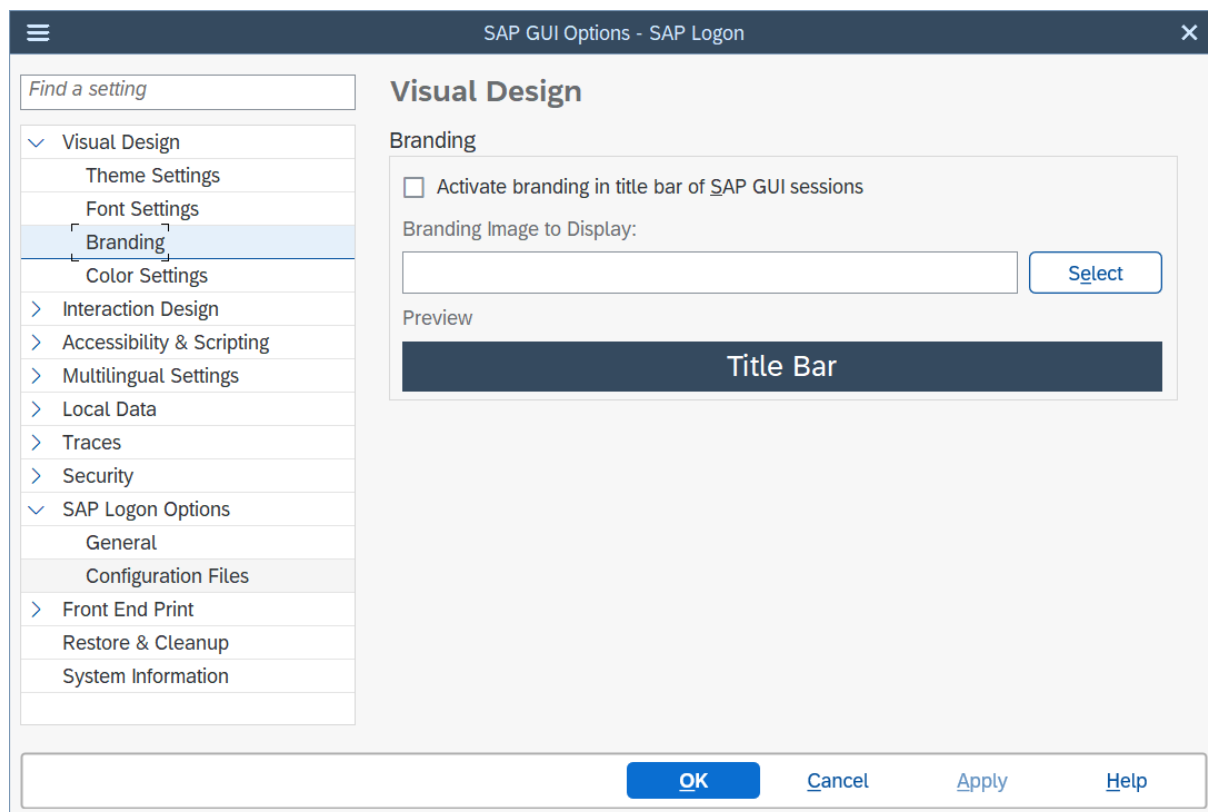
SAP GUI Options - SAP Logon

Find a setting

Visual Design
Theme Settings
Font Settings
Branding
Color Settings
Interaction Design
Accessibility & Scripting
Multilingual Settings
Local Data
Traces
Security
SAP Logon Options
General
Configuration Files
Front End Print
Restore & Cleanup
System Information

Visual Design

Branding

Activate branding in title bar of SAP GUI sessions

Branding Image to Display:

Select

Preview

Title Bar

OK Cancel Apply Help